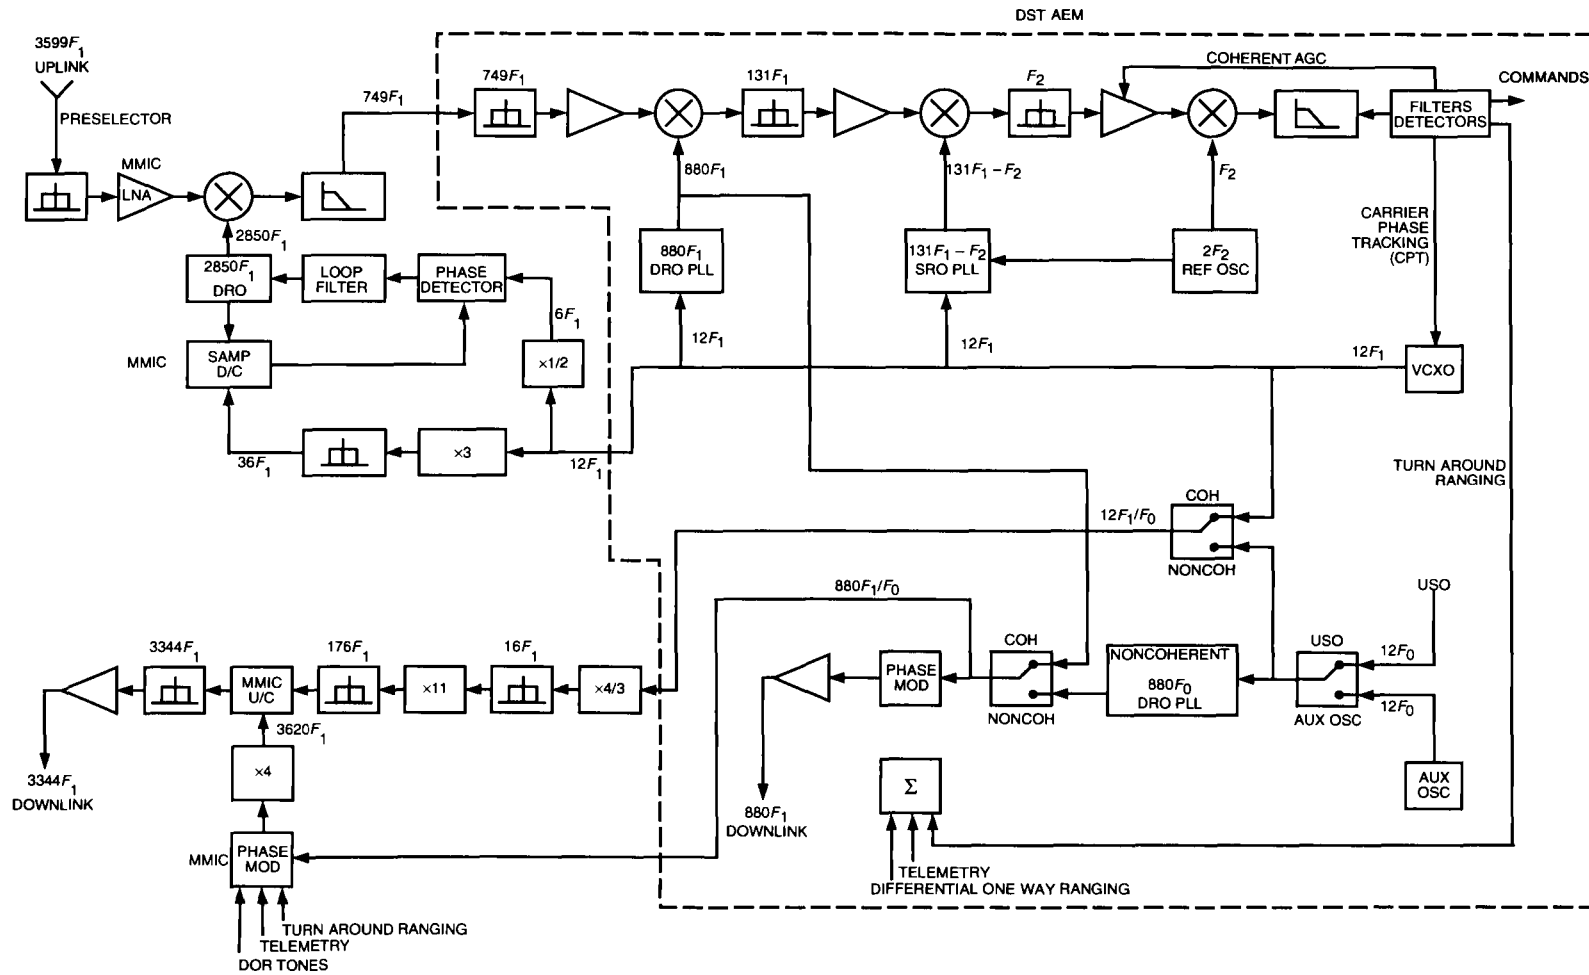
DST AEM

$3599F_1$
UPLINK

PRESELECTOR

MMIC
LNA

$749F_1$

$2850F_1$

$2850F_1$
DRO

LOOP FILTER

PHASE DETECTOR

$6F_1$

MMIC

SAMP D/C

×1/2

$36F_1$

×3

$12F_1$

$749F_1$

$131F_1$

$F_2$

COHERENT AGC

COMMANDS

FILTERS DETECTORS

$880F_1$

$131F_1 - F_2$

$F_2$

$880F_1$
DRO PLL

$131F_1 - F_2$
SRO PLL

$2F_2$
REF OSC

CARRIER PHASE TRACKING (CPT)

$12F_1$

$12F_1$

$12F_1$

VCXO

TURN AROUND RANGING

$12F_1/F_0$

COH

NONCOH

USO

$880F_1/F_0$

COH

NONCOHERENT
$880F_0$
DRO PLL

USO

$12F_0$

$12F_0$

AUX OSC

PHASE MOD

NONCOH

AUX OSC

$3344F_1$

MMIC U/C

$176F_1$

×11

$16F_1$

×4/3

$3620F_1$

$3344F_1$
DOWNLINK

×4

MMIC

PHASE MOD

$880F_1$
DOWNLINK

$\Sigma$

TELEMETRY
DIFFERENTIAL ONE WAY RANGING

TURN AROUND RANGING
TELEMETRY
DOR TONES